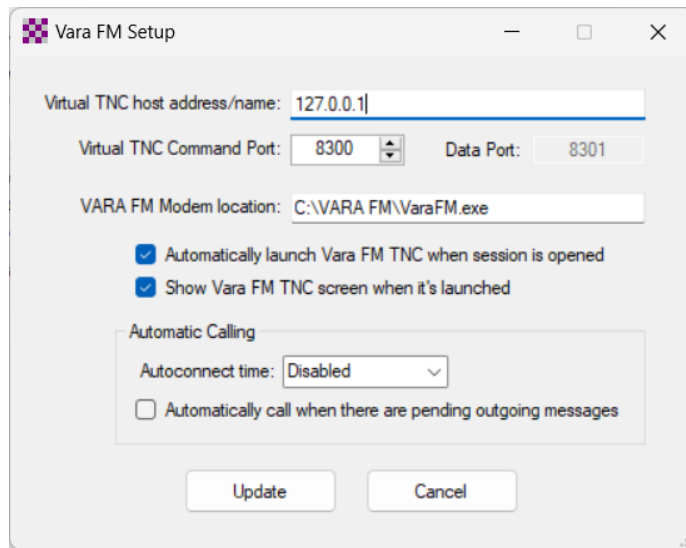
Vara FM Setup

Virtual TNC host address/name: 127.0.0.1

Virtual TNC Command Port: 8300

Data Port: 8301

VARA FM Modem location: C:\VARA FM\VaraFM.exe

Automatically launch Vara FM TNC when session is opened

Show Vara FM TNC screen when it's launched

Automatic Calling

Autoconnect time: Disabled

Automatically call when there are pending outgoing messages

Update

Cancel